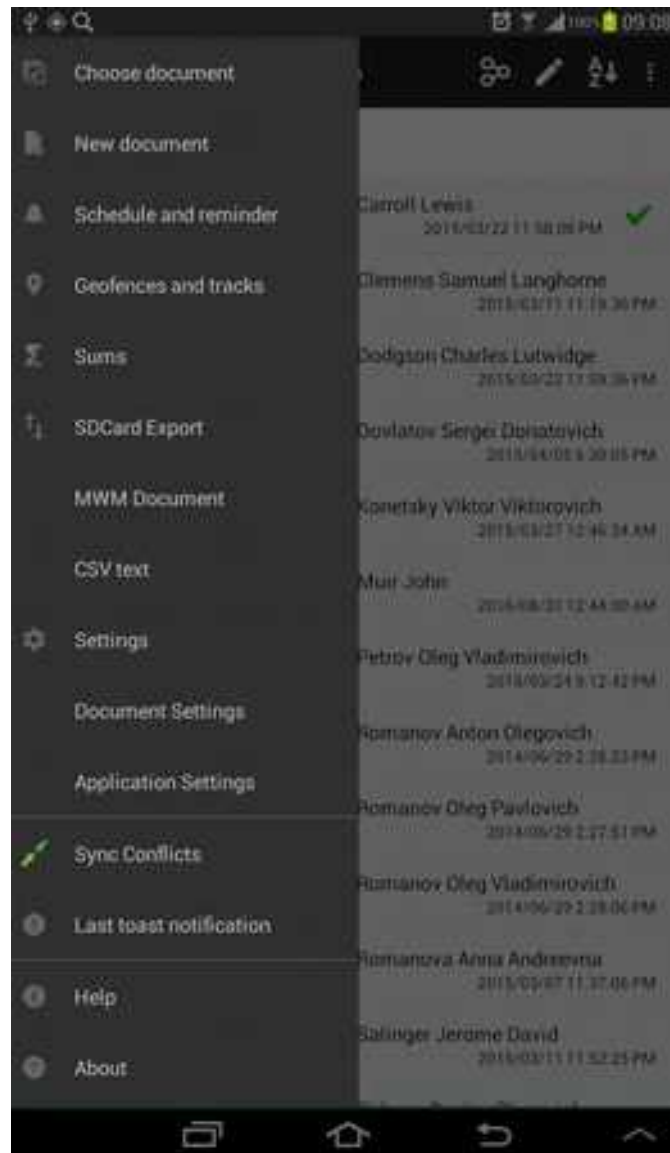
09:09

Choose document

New document

Schedule and reminder

Geofences and tracks

Sums

SDCard Export

MWM Document

CSV text

Settings

Document Settings

Application Settings

Sync Conflicts

Last toast notification

Help

About

Carroll Lewis
2015/03/22 11:58:06 PM

Clemens Samuel Langhorne
2015/03/11 11:19:36 PM

Dodgson Charles Lutwidge
2015/03/22 11:59:36 PM

Dovlatov Sergei Donatovich
2015/04/05 6:20:05 PM

Konetsky Viktor Viktorovich
2015/03/27 12:46:34 AM

Muir John
2015/08/21 12:44:00 AM

Petrov Oleg Vladimirovich
2015/03/24 9:12:42 PM

Romanov Anton Olegovich
2014/06/29 2:28:23 PM

Romanov Oleg Pavlovich
2014/06/29 2:27:51 PM

Romanov Oleg Vladimirovich
2014/06/29 2:28:06 PM

Romanova Anna Andreevna
2015/03/07 11:37:06 PM

Salinger Jerome David
2015/03/11 11:52:25 PM

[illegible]